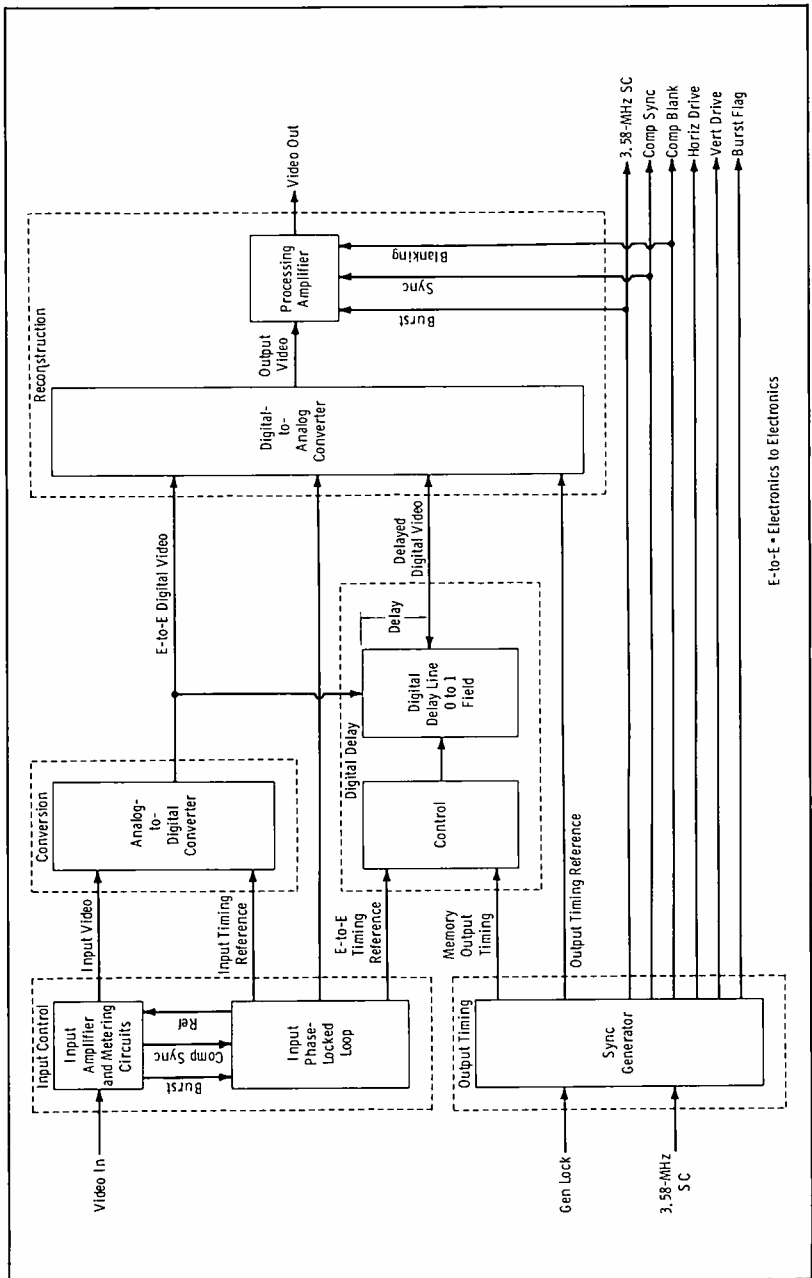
Video In

Input Control

Input Amplifier and Metering Circuits

Burst

Comp Sync

Ref

Input Phase-Locked Loop

Input Video

Input Timing Reference

E-to-E Timing Reference

Conversion

Analog-to-Digital Converter

E-to-E Digital Video

Digital Delay

Control

Digital Delay Line 0 to 1 Field

Delay

Delayed Digital Video

Reconstruction

Digital-to-Analog Converter

Output Video

Processing Amplifier

Burst

Sync

Blanking

Video Out

Gen Lock

3.58-MHz SC

Output Timing

Sync Generator

Memory Output Timing

Output Timing Reference

3.58-MHz SC

Comp Sync

Comp Blank

Horiz Drive

Vert Drive

Burst Flag

E-to-E • Electronics to Electronics